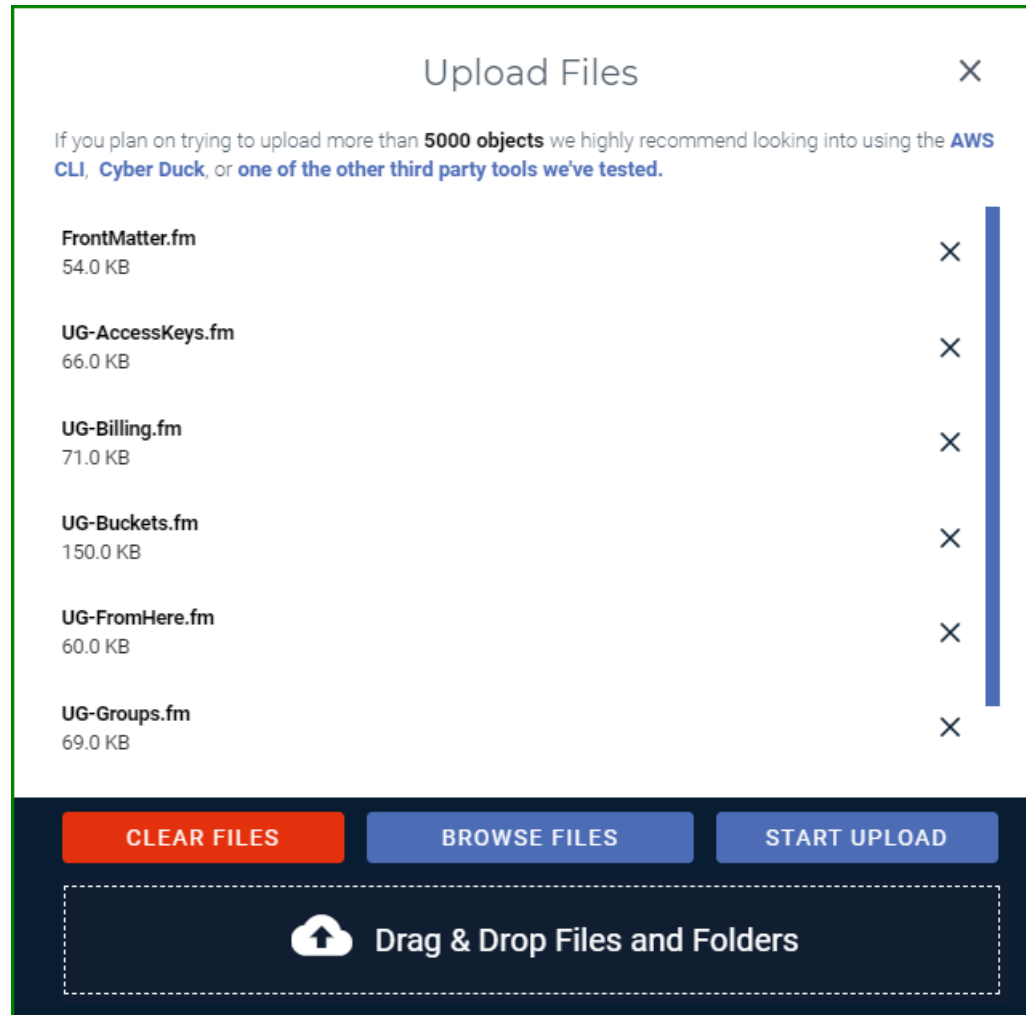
Upload Files

×

If you plan on trying to upload more than **5000 objects** we highly recommend looking into using the AWS CLI, Cyber Duck, or one of the other third party tools we've tested.

FrontMatter.fm
54.0 KB
×

UG-AccessKeys.fm
66.0 KB
×

UG-Billing.fm
71.0 KB
×

UG-Buckets.fm
150.0 KB
×

UG-FromHere.fm
60.0 KB
×

UG-Groups.fm
69.0 KB
×

CLEAR FILES

BROWSE FILES

START UPLOAD

Drag & Drop Files and Folders